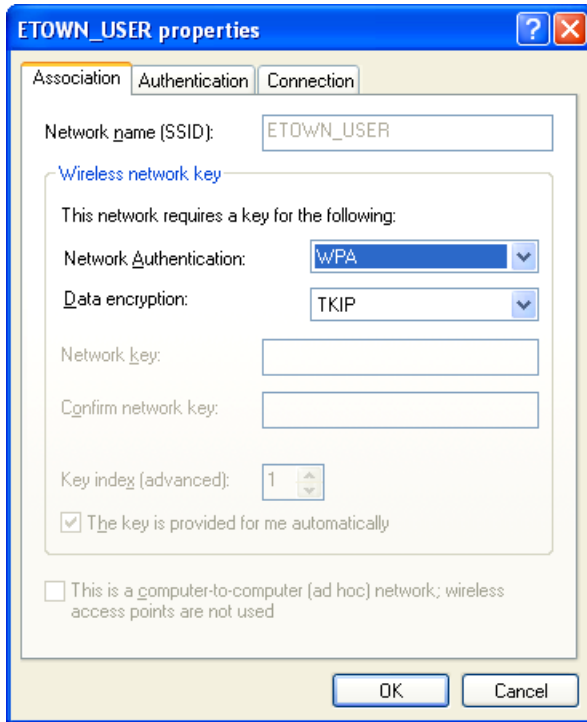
ETOWN_USER properties

?

Association | Authentication | Connection

Network name (SSID): ETOWN_USER

Wireless network key

This network requires a key for the following:

Network Authentication: WPA

Data encryption: TKIP

Network key:

Confirm network key:

Key index (advanced): 1

The key is provided for me automatically

This is a computer-to-computer (ad hoc) network; wireless access points are not used

OK

Cancel